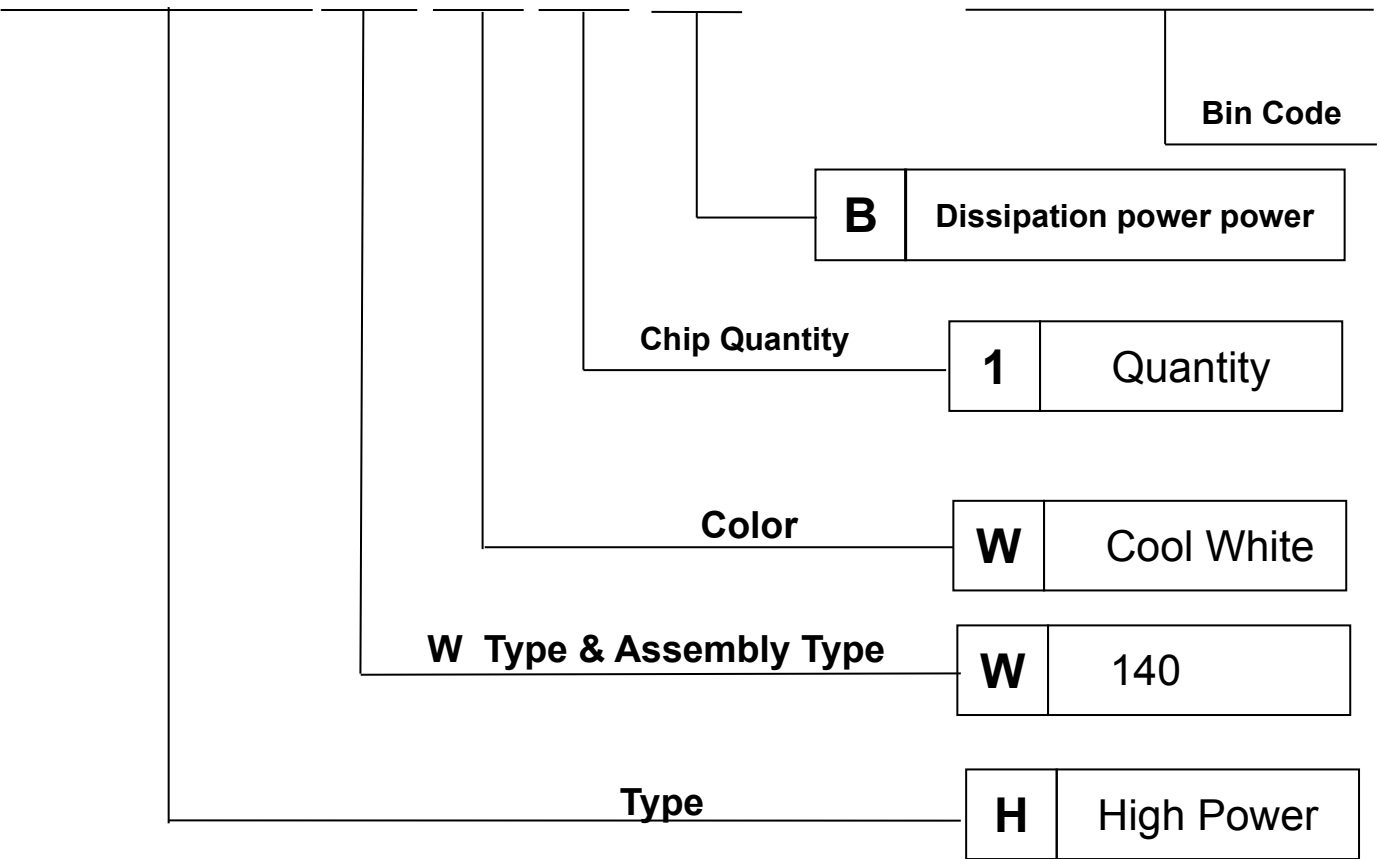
Bin Code

| B | Dissipation power power |
|---|---|

Chip Quantity

| 1 | Quantity |
|---|---|

Color

| W | Cool White |
|---|---|

W Type & Assembly Type

| W | 140 |
|---|---|

Type

| H | High Power |
|---|---|